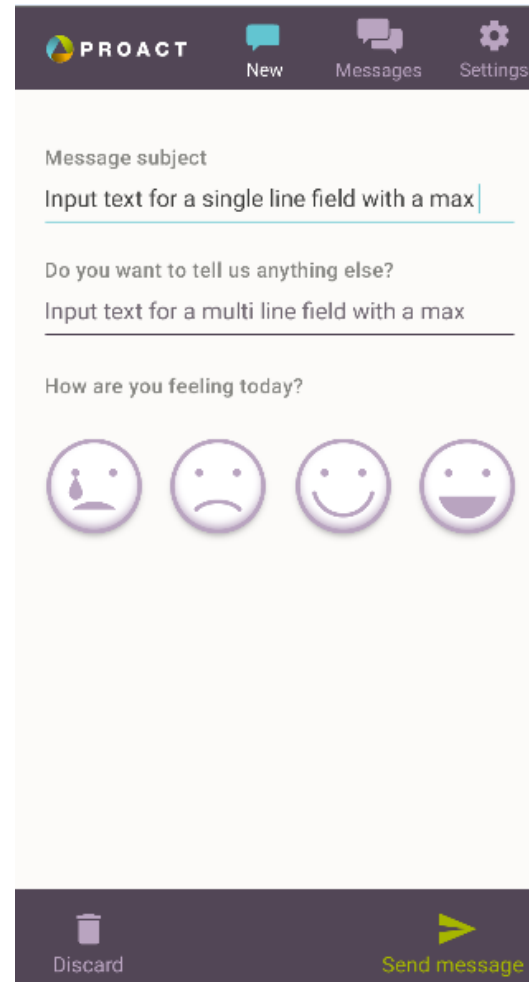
PROACT

New

Messages

Settings

Message subject

Input text for a single line field with a max

Do you want to tell us anything else?

Input text for a multi line field with a max

How are you feeling today?

Discard

Send message